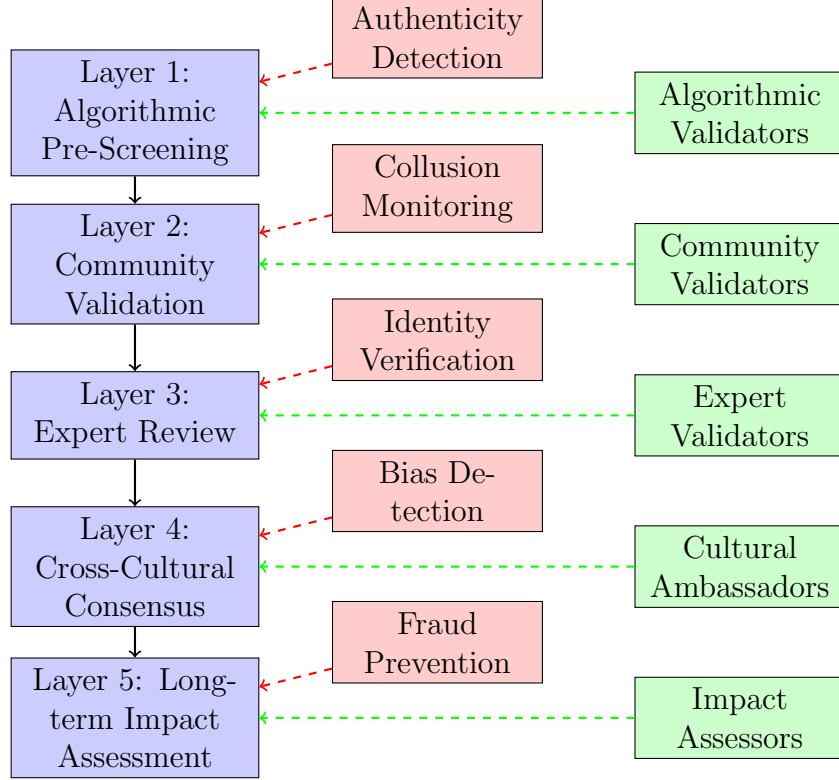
Layer 1: Algorithmic Pre-Screening

Authenticity Detection

Algorithmic Validators

Layer 2: Community Validation

Collusion Monitoring

Community Validators

Layer 3: Expert Review

Identity Verification

Expert Validators

Layer 4: Cross-Cultural Consensus

Bias Detection

Cultural Ambassadors

Layer 5: Long-term Impact Assessment

Fraud Prevention

Impact Assessors